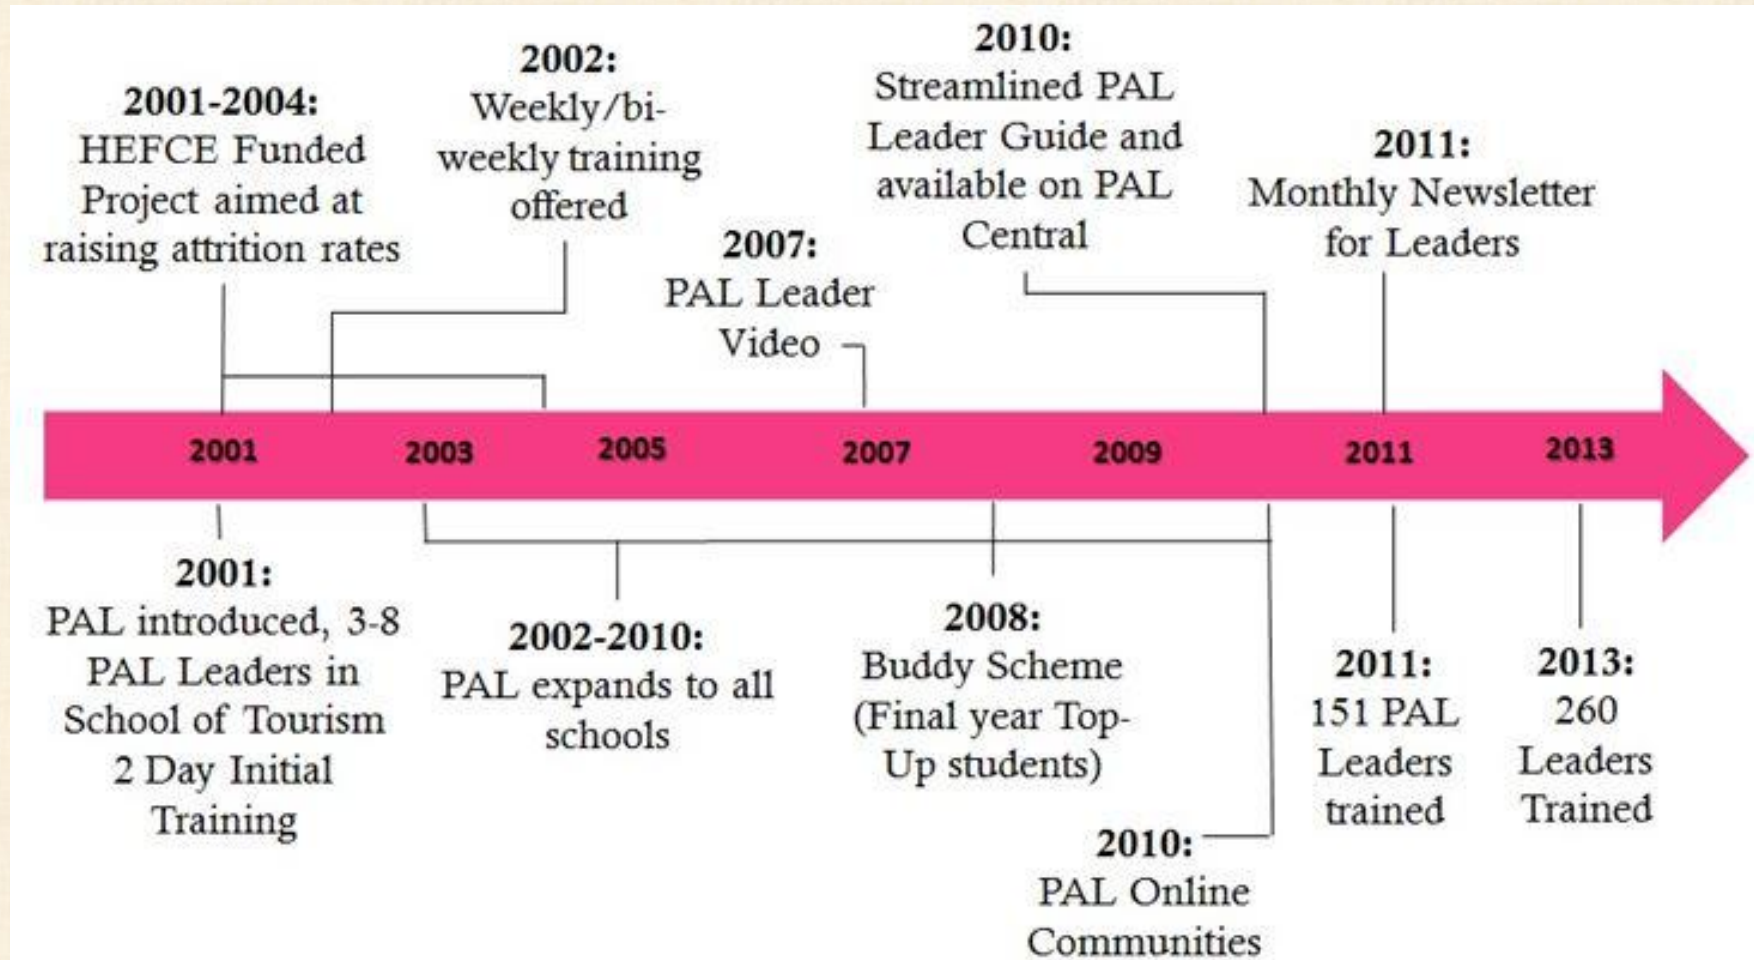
2001-2004:
HEFCE Funded Project aimed at raising attrition rates

2002:
Weekly/bi-weekly training offered

2007:
PAL Leader Video

2010:
Streamlined PAL Leader Guide and available on PAL Central

2011:
Monthly Newsletter for Leaders

2001 2003 2005 2007 2009 2011 2013

2001:
PAL introduced, 3-8 PAL Leaders in School of Tourism 2 Day Initial Training

2002-2010:
PAL expands to all schools

2008:
Buddy Scheme (Final year Top-Up students)

2010:
PAL Online Communities

2011:
151 PAL Leaders trained

2013:
260 Leaders Trained